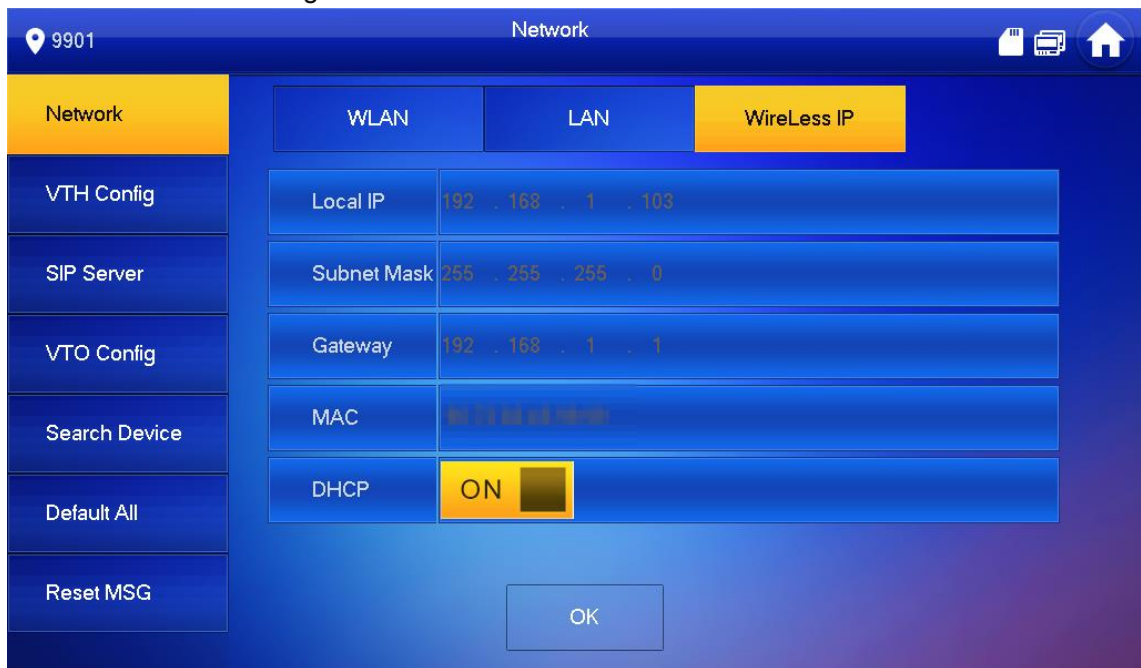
9901

Network

Network

VTH Config

SIP Server

VTO Config

Search Device

Default All

Reset MSG

WLAN

LAN

WireLess IP

Local IP 192 . 168 . 1 . 103

Subnet Mask 255 . 255 . 255 . 0

Gateway 192 . 168 . 1 . 1

MAC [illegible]

DHCP ON

OK